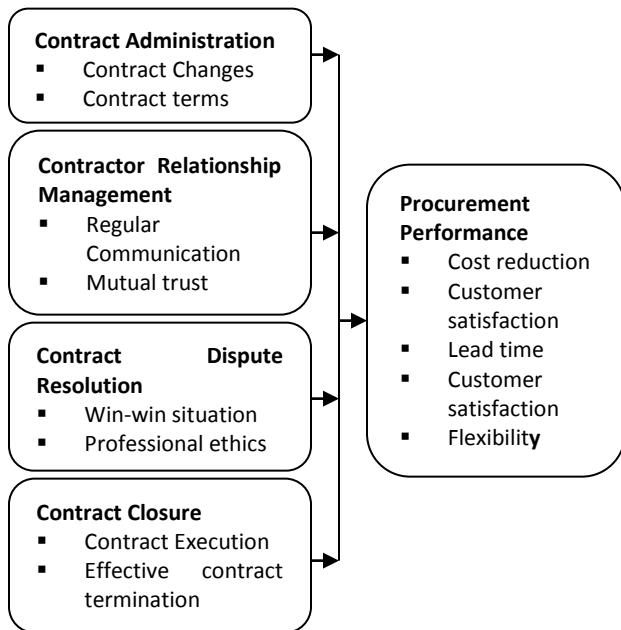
**Contract Administration**
- Contract Changes
- Contract terms

**Contractor Relationship Management**
- Regular Communication
- Mutual trust

**Contract Dispute Resolution**
- Win-win situation
- Professional ethics

**Contract Closure**
- Contract Execution
- Effective contract termination

**Procurement Performance**
- Cost reduction
- Customer satisfaction
- Lead time
- Customer satisfaction
- Flexibility